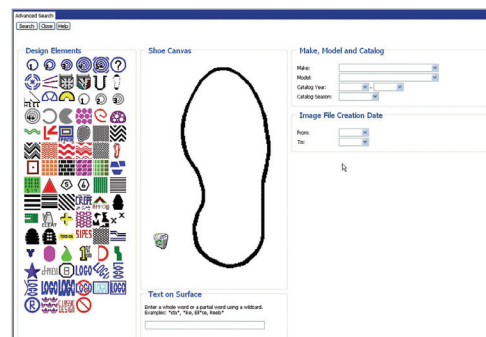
Advanced Search

Search | Close | Help

Design Elements

Shoe Canvas

Make, Model and Catalog

Make:

Model:

Catalog Year:

Catalog Season:

Image File Creation Date

From:

To:

Text on Surface

Enter a whole word or a partial word using a wildcard. Examples: *dis*, *ke, Ell*ss, Reeb*